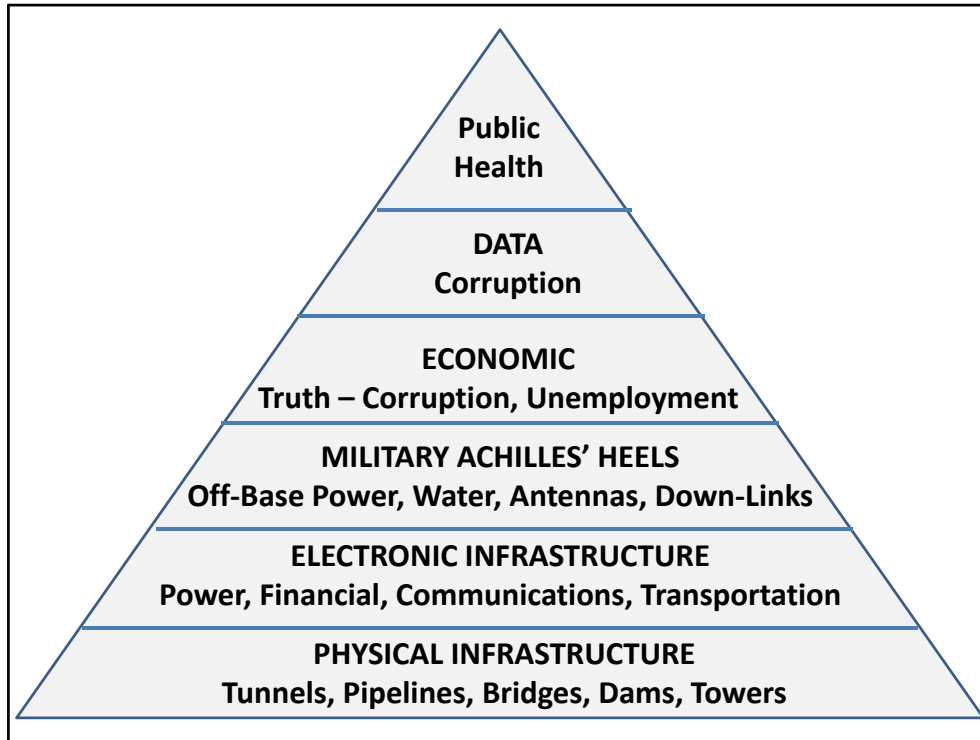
Public
Health

DATA
Corruption

ECONOMIC
Truth – Corruption, Unemployment

MILITARY ACHILLES' HEELS
Off-Base Power, Water, Antennas, Down-Links

ELECTRONIC INFRASTRUCTURE
Power, Financial, Communications, Transportation

PHYSICAL INFRASTRUCTURE
Tunnels, Pipelines, Bridges, Dams, Towers